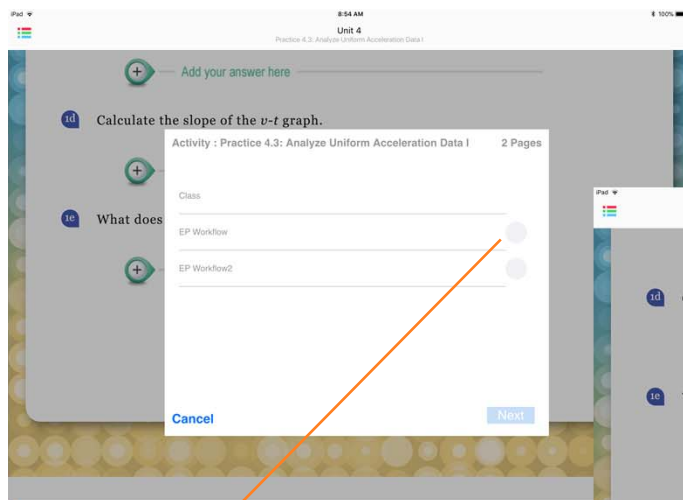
iPad
8:54 AM
100%
Unit 4
Practice 4.3: Analyze Uniform Acceleration Data I

Add your answer here

1d Calculate the slope of the $v$-$t$ graph.

1e What does

Activity : Practice 4.3: Analyze Uniform Acceleration Data I
2 Pages

Class

EP Workflow

EP Workflow2

Cancel
Next

iPad

1d

1e